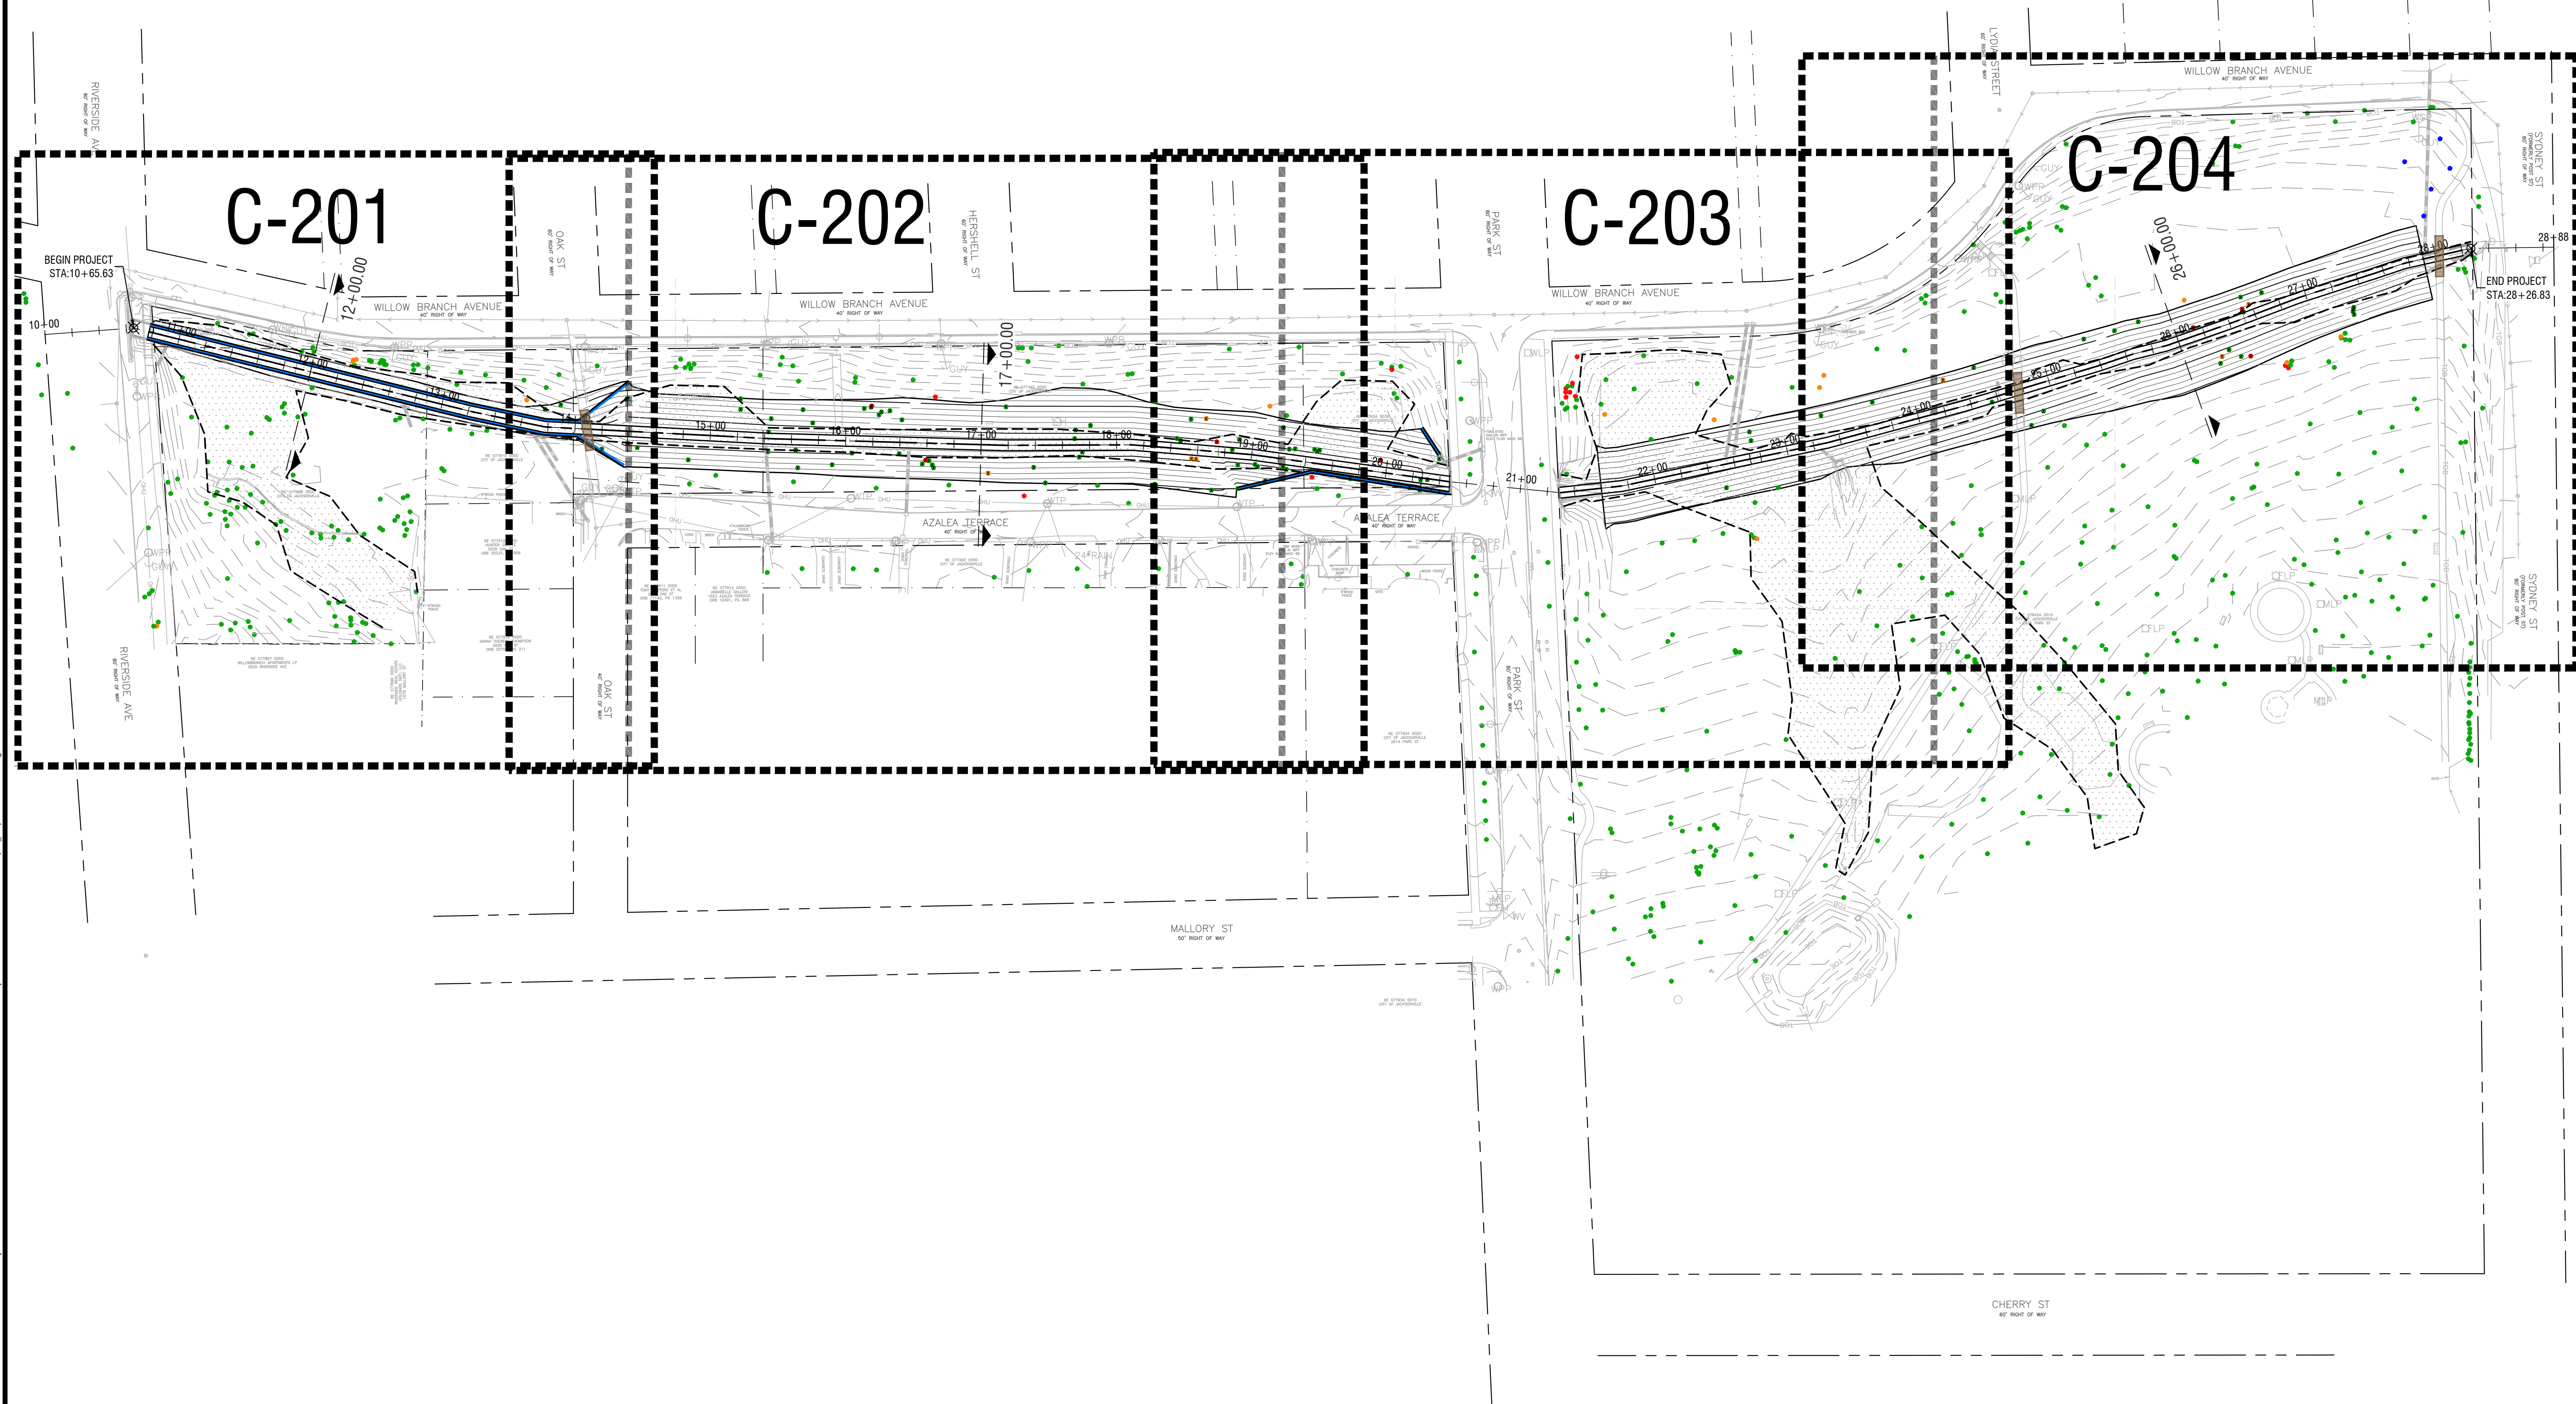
C-201

C-202

C-203

C-204

BEGIN PROJECT
STA:10+65.63

END PROJECT
STA:28+26.83

RIVERSIDE AVE

OAK ST
40' RIGHT OF WAY

HERSHELL ST
60' RIGHT OF WAY

PARK ST
60' RIGHT OF WAY

LYDIA STREET

SYDNEY ST
60' RIGHT OF WAY

WILLOW BRANCH AVENUE
40' RIGHT OF WAY

WILLOW BRANCH AVENUE
40' RIGHT OF WAY

WILLOW BRANCH AVENUE
40' RIGHT OF WAY

WILLOW BRANCH AVENUE
40' RIGHT OF WAY

AZALEA TERRACE
40' RIGHT OF WAY

AZALEA TERRACE
40' RIGHT OF WAY

MALLORY ST
50' RIGHT OF WAY

CHERRY ST
60' RIGHT OF WAY

RIVERSIDE AVE
80' RIGHT OF WAY

OAK ST
40' RIGHT OF WAY

PARK ST
60' RIGHT OF WAY

SYDNEY ST
60' RIGHT OF WAY

10+00
12+00.00
15+00
16+00
17+00.00
17+00
18+00
19+00
20+00
21+00
22+00
23+00
24+00
25+00
26+00.00
26+00
27+00
28+00
28+88